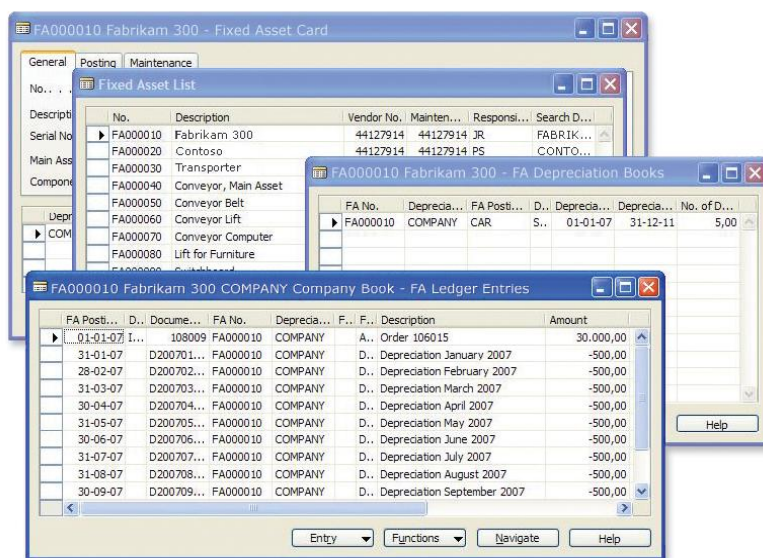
FA000010 Fabrikam 300 - Fixed Asset Card

General | Posting | Maintenance

No. . .
Descripti
Serial No
Main Ass
Compone

Depr
COM

Fixed Asset List

| No. | Description | Vendor No. | Mainten... | Responsi... | Search D... |
|---|---|---|---|---|---|
| FA000010 | Fabrikam 300 | 44127914 | 44127914 | JR | FABRIK... |
| FA000020 | Contoso | 44127914 | 44127914 | PS | CONTO... |
| FA000030 | Transporter | | | | |
| FA000040 | Conveyor, Main Asset | | | | |
| FA000050 | Conveyor Belt | | | | |
| FA000060 | Conveyor Lift | | | | |
| FA000070 | Conveyor Computer | | | | |
| FA000080 | Lift for Furniture | | | | |
| FA000090 | Switchboard | | | | |

FA000010 Fabrikam 300 - FA Depreciation Books

| FA No. | Deprecia... | FA Posti... | D... | Deprecia... | Deprecia... | No. of D... |
|---|---|---|---|---|---|---|
| FA000010 | COMPANY | CAR | S.. | 01-01-07 | 31-12-11 | 5,00 |

Help

FA000010 Fabrikam 300 COMPANY Company Book - FA Ledger Entries

| FA Posti... | D... | Docume... | FA No. | Deprecia... | F... | F... | Description | Amount |
|---|---|---|---|---|---|---|---|---|
| 01-01-07 | I... | 108009 | FA000010 | COMPANY | | A.. | Order 106015 | 30.000,00 |
| 31-01-07 | | D200701... | FA000010 | COMPANY | | D.. | Depreciation January 2007 | -500,00 |
| 28-02-07 | | D200702... | FA000010 | COMPANY | | D.. | Depreciation February 2007 | -500,00 |
| 31-03-07 | | D200703... | FA000010 | COMPANY | | D.. | Depreciation March 2007 | -500,00 |
| 30-04-07 | | D200704... | FA000010 | COMPANY | | D.. | Depreciation April 2007 | -500,00 |
| 31-05-07 | | D200705... | FA000010 | COMPANY | | D.. | Depreciation May 2007 | -500,00 |
| 30-06-07 | | D200706... | FA000010 | COMPANY | | D.. | Depreciation June 2007 | -500,00 |
| 31-07-07 | | D200707... | FA000010 | COMPANY | | D.. | Depreciation July 2007 | -500,00 |
| 31-08-07 | | D200708... | FA000010 | COMPANY | | D.. | Depreciation August 2007 | -500,00 |
| 30-09-07 | | D200709... | FA000010 | COMPANY | | D.. | Depreciation September 2007 | -500,00 |

Entry | Functions | Navigate | Help